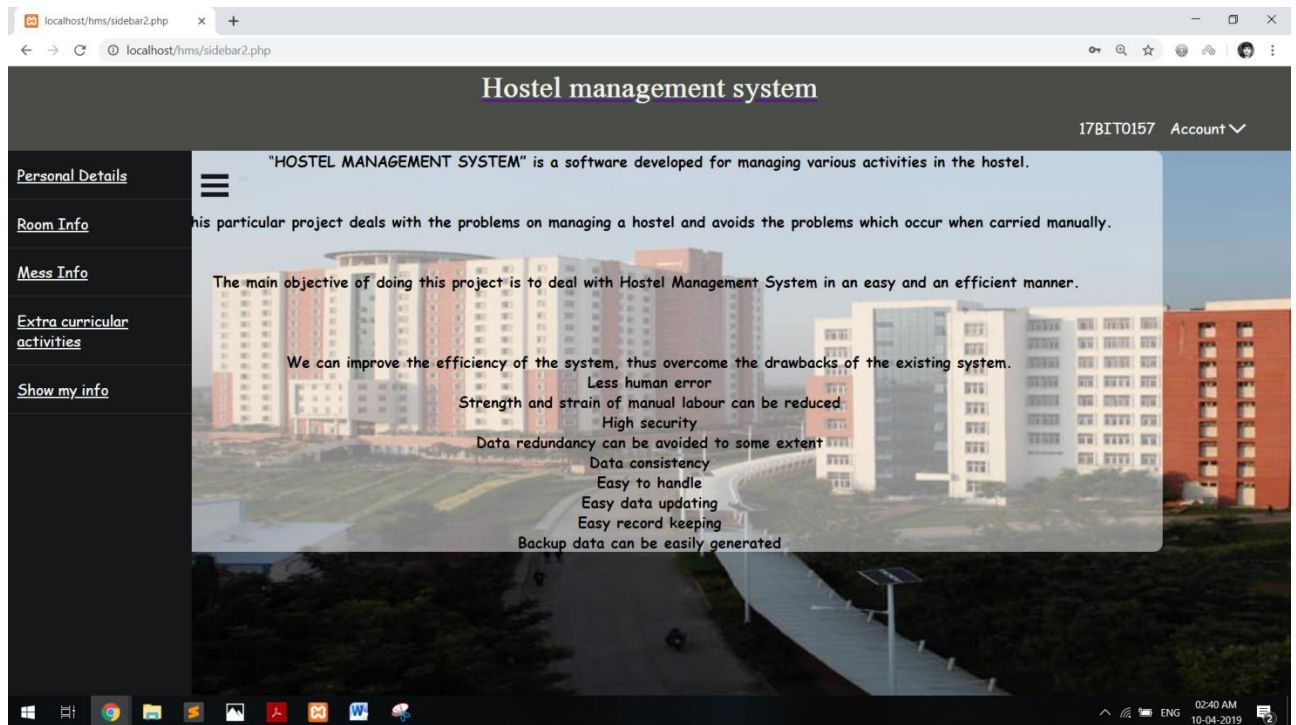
localhost/hms/sidebar2.php × +

localhost/hms/sidebar2.php

Hostel management system

17BIT0157 Account

Personal Details

Room Info

Mess Info

Extra curricular activities

Show my info

"HOSTEL MANAGEMENT SYSTEM" is a software developed for managing various activities in the hostel.

his particular project deals with the problems on managing a hostel and avoids the problems which occur when carried manually.

The main objective of doing this project is to deal with Hostel Management System in an easy and an efficient manner.

We can improve the efficiency of the system, thus overcome the drawbacks of the existing system.
Less human error
Strength and strain of manual labour can be reduced
High security
Data redundancy can be avoided to some extent
Data consistency
Easy to handle
Easy data updating
Easy record keeping
Backup data can be easily generated

ENG 02:40 AM 10-04-2019